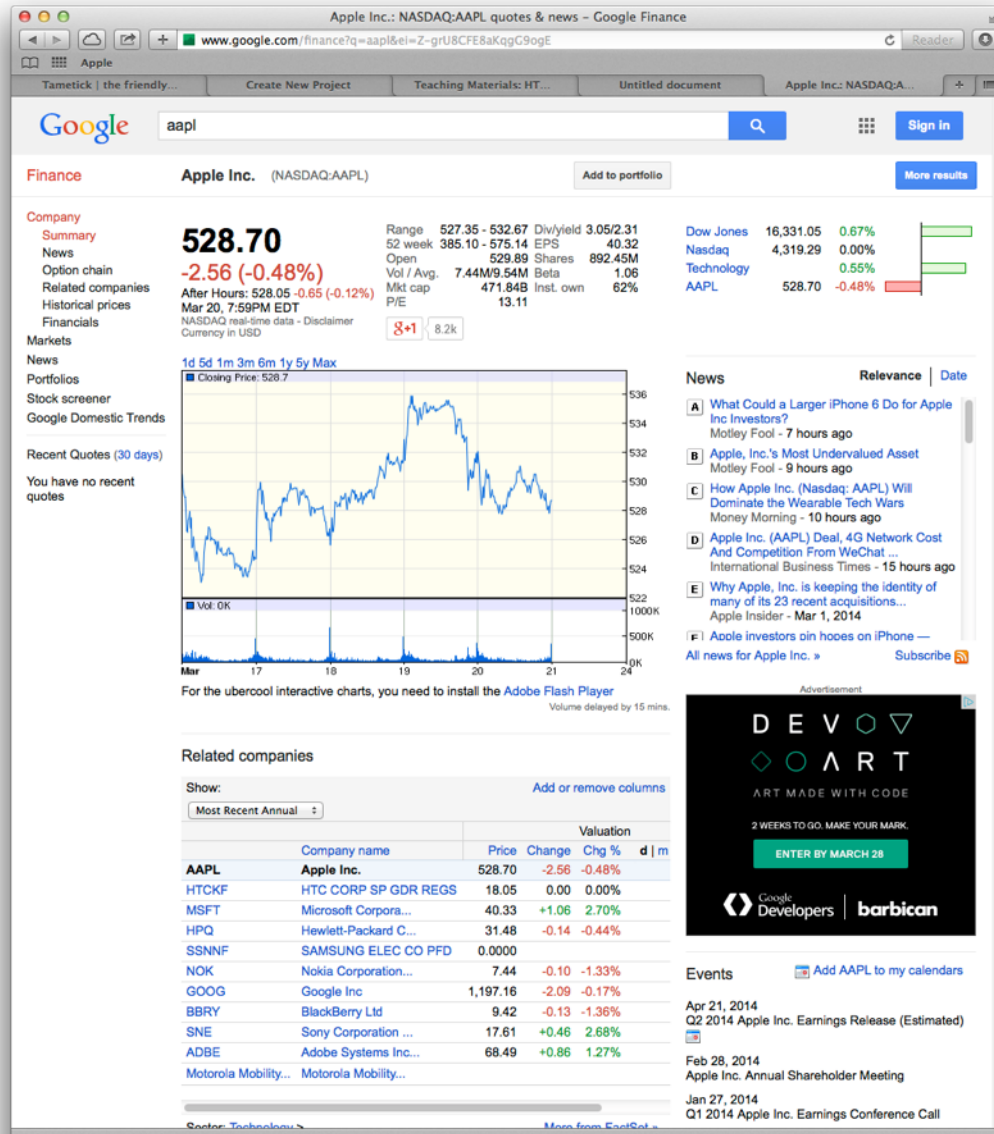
Apple Inc.: NASDAQ:AAPL quotes & news - Google Finance

www.google.com/finance?q=aapl&ei=Z-grU8CFE8aKqgG9ogE

Reader

Apple

Tametick | the friendly... | Create New Project | Teaching Materials: HT... | Untitled document | Apple Inc.: NASDAQ:A...

Google

aapl

Sign in

Finance

Apple Inc. (NASDAQ:AAPL)

Add to portfolio

More results

Company
Summary
News
Option chain
Related companies
Historical prices
Financials
Markets
News
Portfolios
Stock screener
Google Domestic Trends

Recent Quotes (30 days)

You have no recent quotes

528.70
-2.56 (-0.48%)
After Hours: 528.05 -0.65 (-0.12%)
Mar 20, 7:59PM EDT
NASDAQ real-time data - Disclaimer
Currency in USD

| Range | 527.35 - 532.67 | Div/yield | 3.05/2.31 |
|---|---|---|---|
| 52 week | 385.10 - 575.14 | EPS | 40.32 |
| Open | 529.89 | Shares | 892.45M |
| Vol / Avg. | 7.44M/9.54M | Beta | 1.06 |
| Mkt cap | 471.84B | Inst. own | 62% |
| P/E | 13.11 | | |

g+1 8.2k

| Dow Jones | 16,331.05 | 0.67% |
|---|---|---|
| Nasdaq | 4,319.29 | 0.00% |
| Technology | | 0.55% |
| AAPL | 528.70 | -0.48% |

1d 5d 1m 3m 6m 1y 5y Max

Closing Price: 528.7

536 534 532 530 528 526 524 522

Vol: 0K

1000K 500K 0K

Mar 17 18 19 20 21 24

For the ubercool interactive charts, you need to install the Adobe Flash Player

Volume delayed by 15 mins.

News

Relevance | Date

A What Could a Larger iPhone 6 Do for Apple Inc Investors?
Motley Fool - 7 hours ago

B Apple, Inc.'s Most Undervalued Asset
Motley Fool - 9 hours ago

C How Apple Inc. (Nasdaq: AAPL) Will Dominate the Wearable Tech Wars
Money Morning - 10 hours ago

D Apple Inc. (AAPL) Deal, 4G Network Cost And Competition From WeChat ...
International Business Times - 15 hours ago

E Why Apple, Inc. is keeping the identity of many of its 23 recent acquisitions...
Apple Insider - Mar 1, 2014

F Apple investors pin hopes on iPhone —

All news for Apple Inc. »

Subscribe

Advertisement

DEV ART

ART MADE WITH CODE

2 WEEKS TO GO. MAKE YOUR MARK.

ENTER BY MARCH 28

Google Developers | barbican

Related companies

Show:

Add or remove columns

Most Recent Annual

| | Company name | Price | Change | Chg % | d \| m |
|---|---|---|---|---|---|
| AAPL | Apple Inc. | 528.70 | -2.56 | -0.48% | |
| HTCKF | HTC CORP SP GDR REGS | 18.05 | 0.00 | 0.00% | |
| MSFT | Microsoft Corpora... | 40.33 | +1.06 | 2.70% | |
| HPQ | Hewlett-Packard C... | 31.48 | -0.14 | -0.44% | |
| SSNNF | SAMSUNG ELEC CO PFD | 0.0000 | | | |
| NOK | Nokia Corporation... | 7.44 | -0.10 | -1.33% | |
| GOOG | Google Inc | 1,197.16 | -2.09 | -0.17% | |
| BBRY | BlackBerry Ltd | 9.42 | -0.13 | -1.36% | |
| SNE | Sony Corporation ... | 17.61 | +0.46 | 2.68% | |
| ADBE | Adobe Systems Inc... | 68.49 | +0.86 | 1.27% | |
| Motorola Mobility... | Motorola Mobility... | | | | |

Valuation

Sector: Technology >

More from FactSet »

Events

Add AAPL to my calendars

Apr 21, 2014
Q2 2014 Apple Inc. Earnings Release (Estimated)

Feb 28, 2014
Apple Inc. Annual Shareholder Meeting

Jan 27, 2014
Q1 2014 Apple Inc. Earnings Conference Call